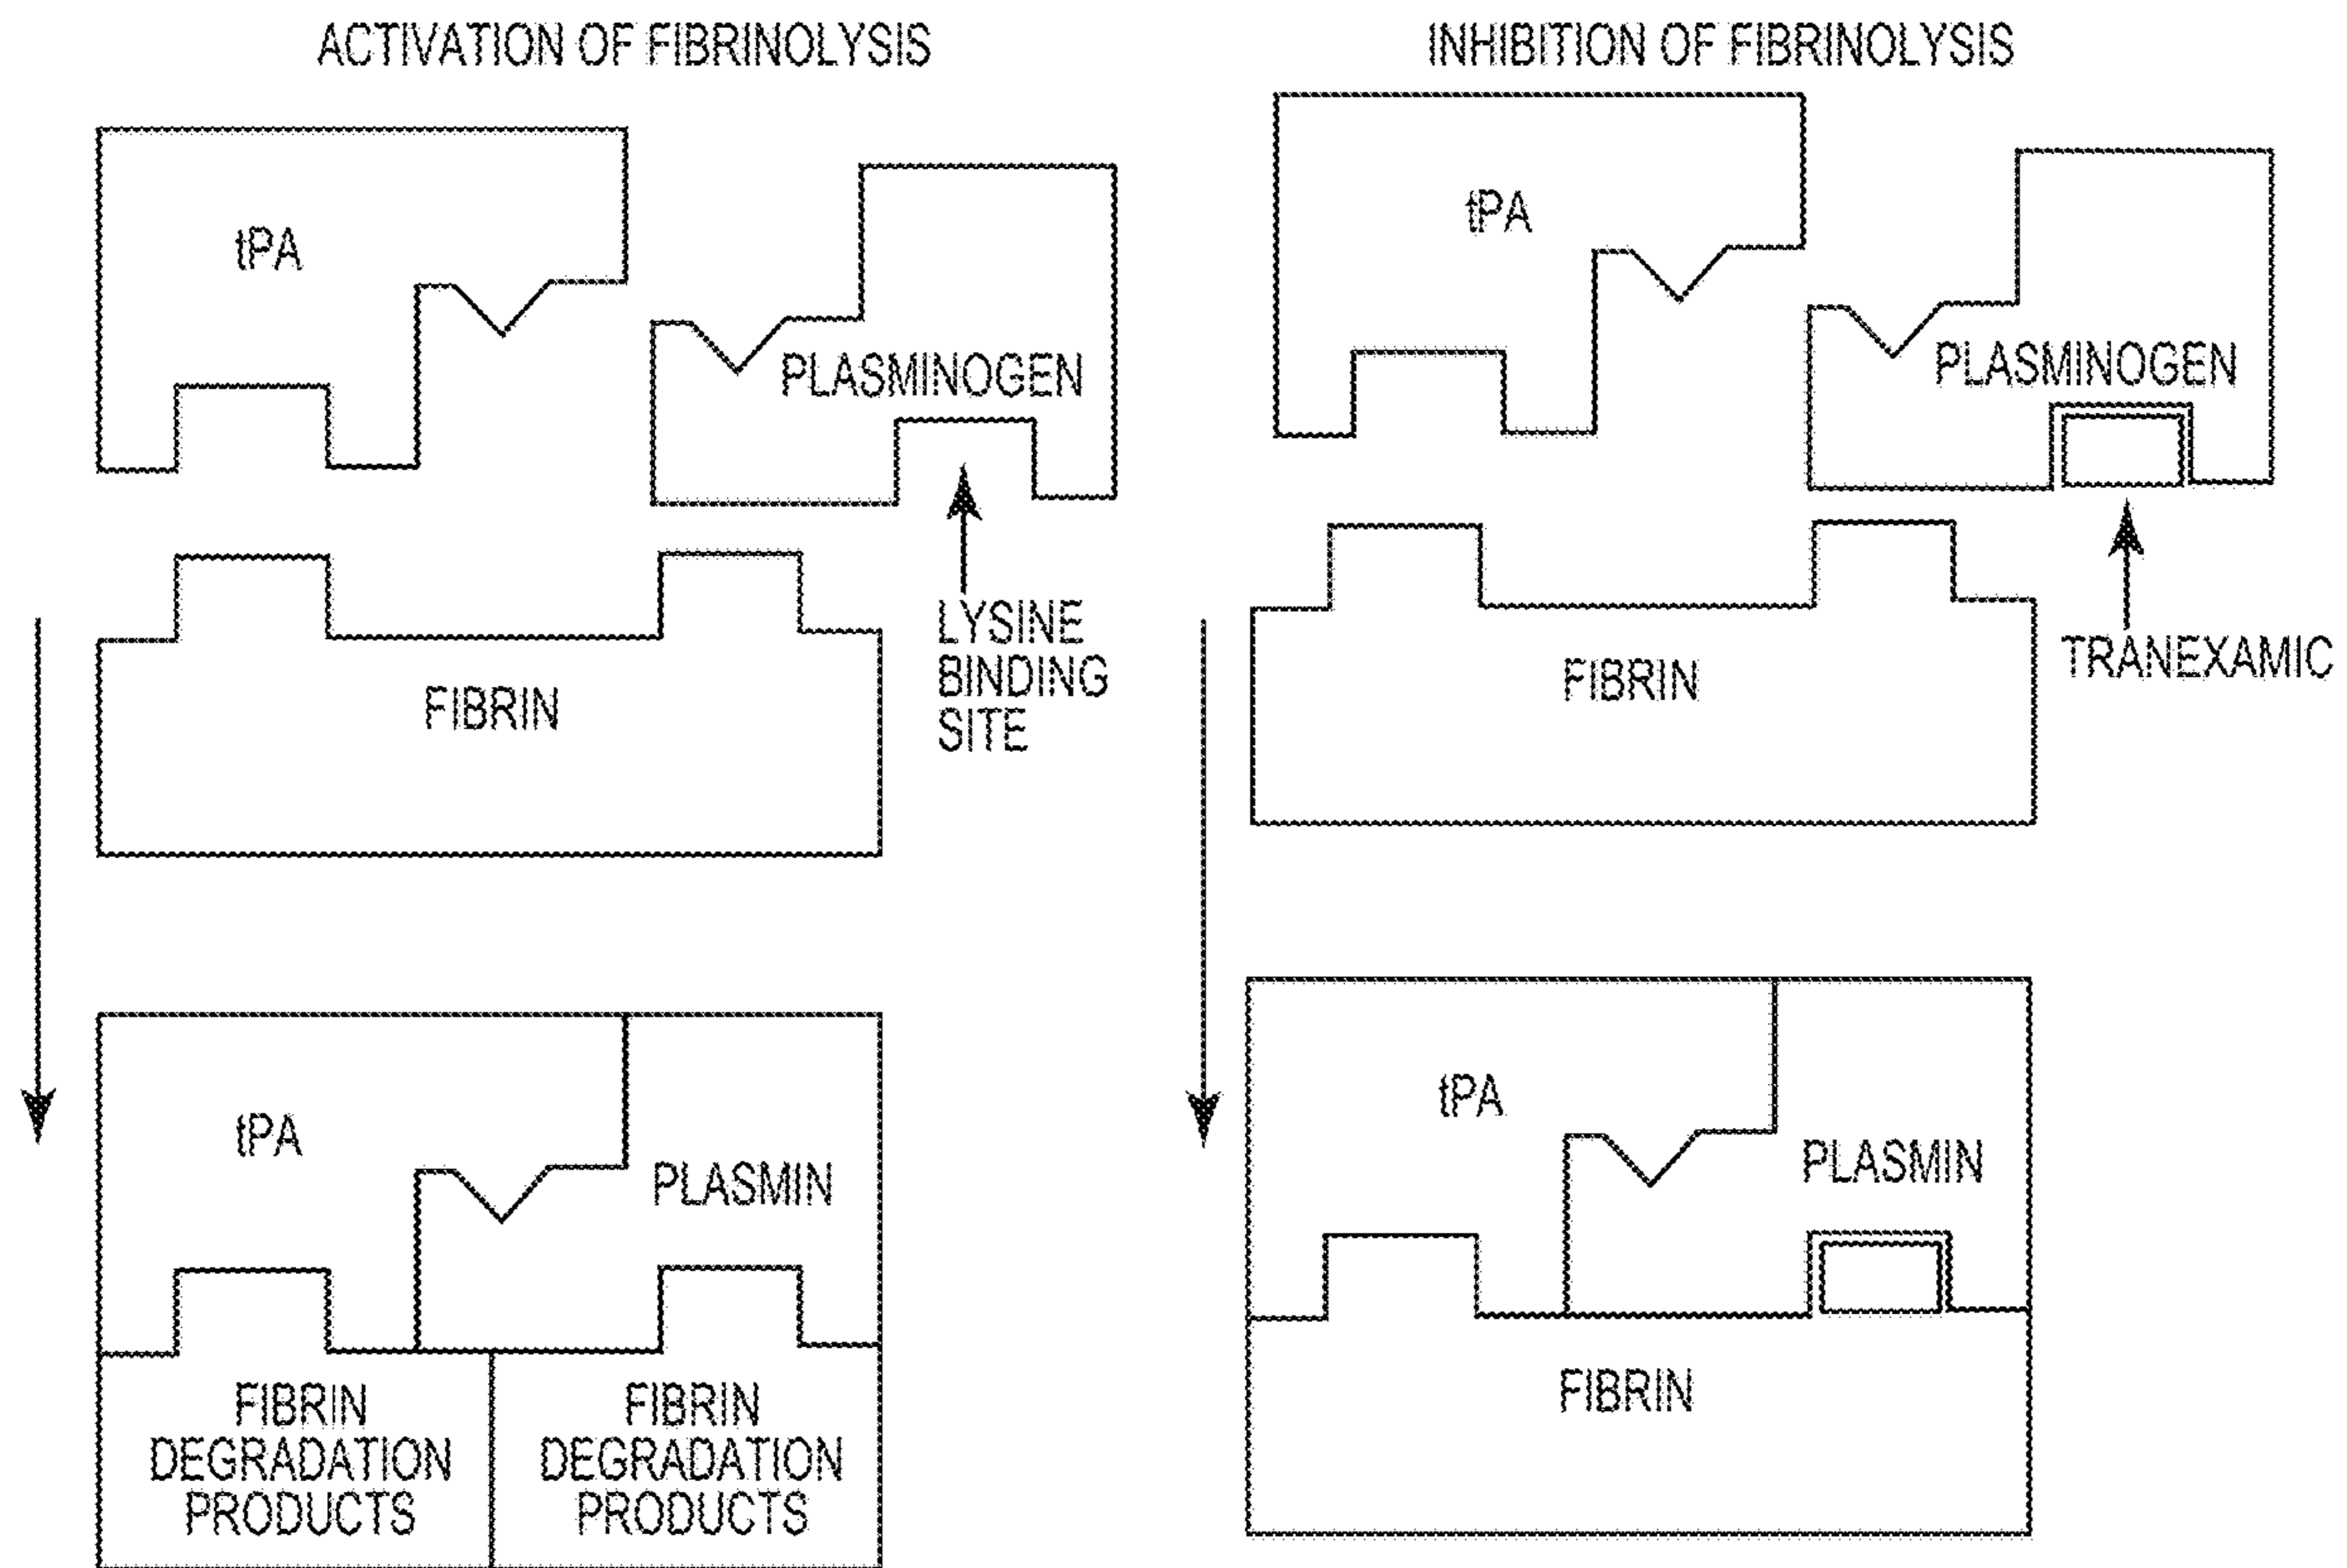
ACTIVATION OF FIBRINOLYSIS

tPA

PLASMINOGEN

FIBRIN

LYSINE BINDING SITE

tPA

PLASMIN

FIBRIN DEGRADATION PRODUCTS

FIBRIN DEGRADATION PRODUCTS

INHIBITION OF FIBRINOLYSIS

tPA

PLASMINOGEN

FIBRIN

TRANEXAMIC

tPA

PLASMIN

FIBRIN